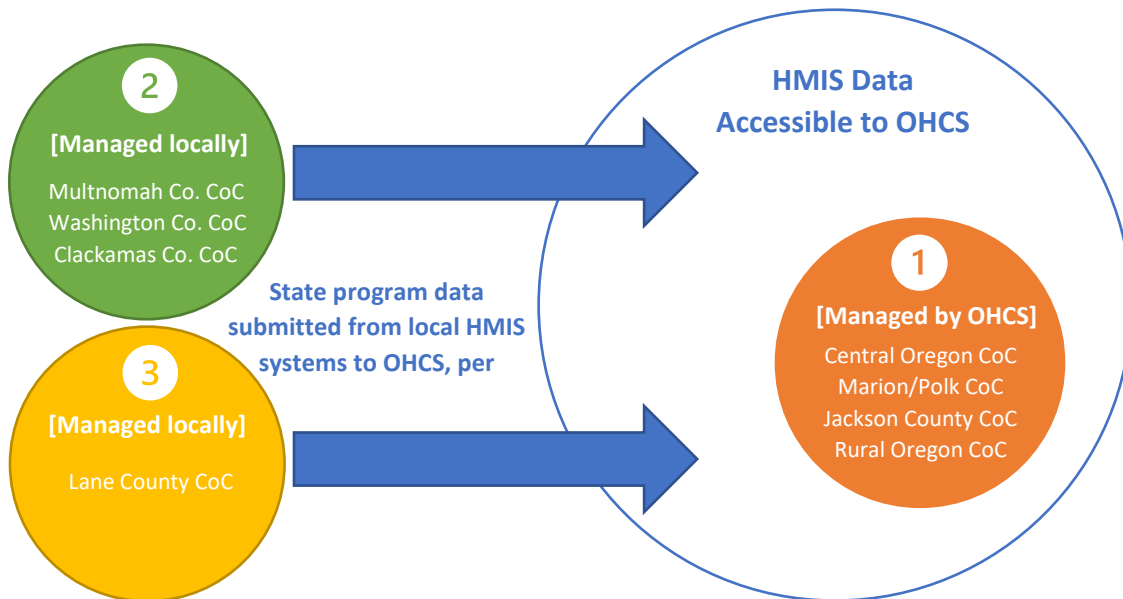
2

[Managed locally]

Multnomah Co. CoC
Washington Co. CoC
Clackamas Co. CoC

State program data submitted from local HMIS systems to OHCS, per

3

[Managed locally]

Lane County CoC

HMIS Data Accessible to OHCS

1

[Managed by OHCS]

Central Oregon CoC
Marion/Polk CoC
Jackson County CoC
Rural Oregon CoC